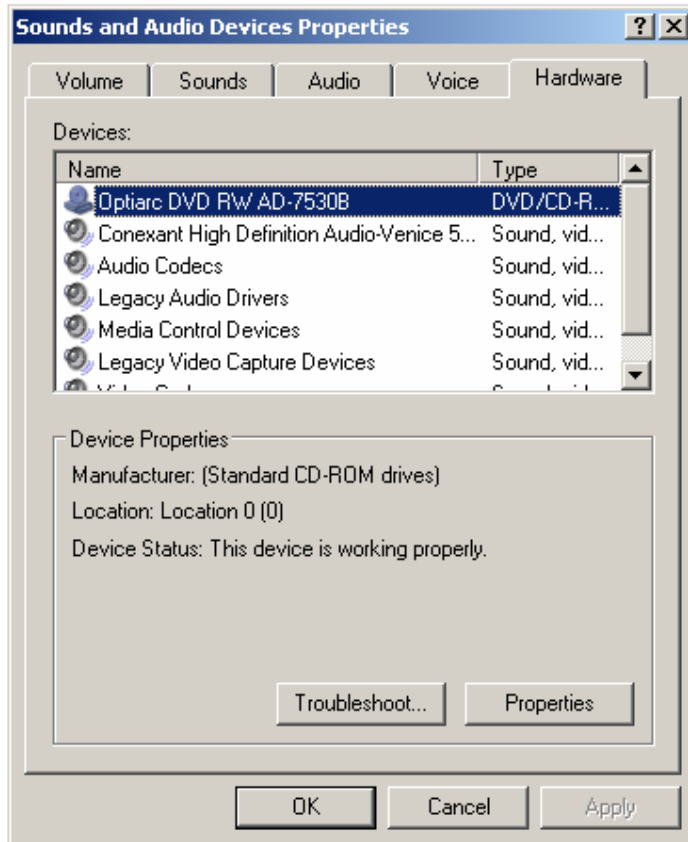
Sounds and Audio Devices Properties

? X

Volume | Sounds | Audio | Voice | Hardware

Devices:

| Name | Type |
|---|---|
| Optiarc DVD RW AD-7530B | DVD/CD-R... |
| Conexant High Definition Audio-Venice 5... | Sound, vid... |
| Audio Codecs | Sound, vid... |
| Legacy Audio Drivers | Sound, vid... |
| Media Control Devices | Sound, vid... |
| Legacy Video Capture Devices | Sound, vid... |
| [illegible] | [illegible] |

Device Properties

Manufacturer: (Standard CD-ROM drives)

Location: Location 0 (0)

Device Status: This device is working properly.

Troubleshoot... Properties

OK Cancel Apply